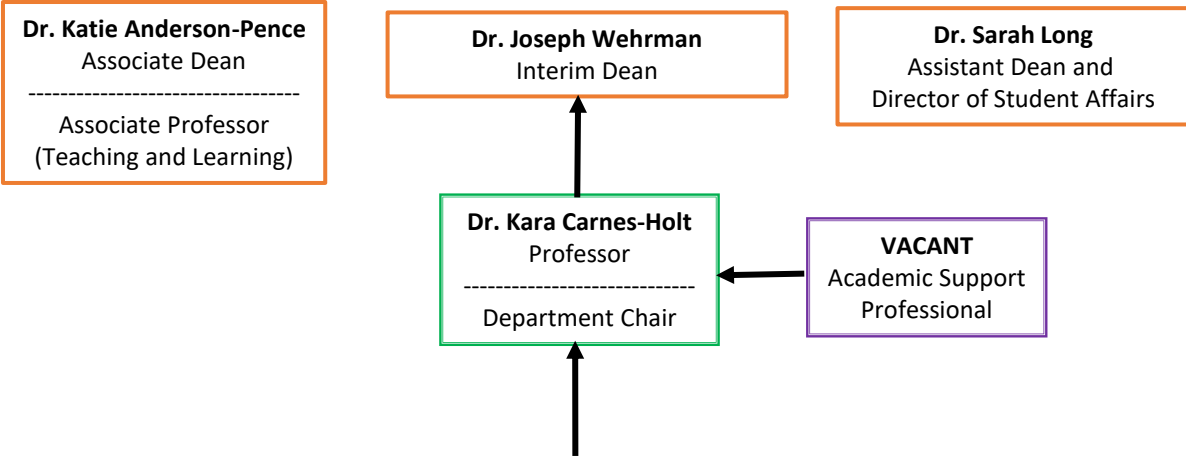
**Dr. Katie Anderson-Pence**
Associate Dean
----------------------------------
Associate Professor
(Teaching and Learning)

**Dr. Joseph Wehrman**
Interim Dean

**Dr. Sarah Long**
Assistant Dean and
Director of Student Affairs

**Dr. Kara Carnes-Holt**
Professor
-----------------------------
Department Chair

**VACANT**
Academic Support
Professional